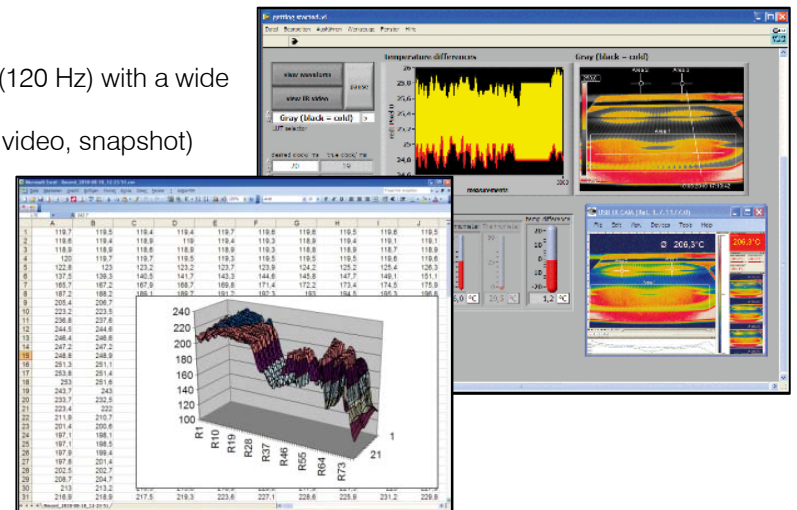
(120 Hz) with a wide

video, snapshot)

view waveform

view IR video

pause

Gray (black = cold)

LUT selection

desired clock/ ms

true clock/ ms

70

Temperature differences

25,6

25,2

24,8

24,4

24,0

0

2000

measurements

Gray (black = cold)

Area 1

Area 2

Area 3

max difference

1,2 °C

Ø 208,3°C

208,3°C

| A | B | C | D | E | F | G | H | I | J |
|---|---|---|---|---|---|---|---|---|---|
| 119,7 | 119,5 | 119,4 | 119,4 | 119,7 | 119,8 | 119,8 | 119,8 | 119,8 | 119,8 |
| 119,6 | 119,6 | 118,9 | 119 | 119,4 | 119,3 | 118,9 | 119,4 | 119,1 | 119,1 |
| 118,9 | 118,9 | 118,6 | 118,9 | 118,9 | 119,3 | 118,8 | 118,9 | 118,7 | 118,9 |
| 120 | 119,7 | 119,7 | 119,5 | 119,3 | 119,5 | 119,5 | 119,5 | 119,6 | 119,6 |
| 122,6 | 123 | 123,2 | 123,2 | 123,7 | 123,9 | 124,2 | 125,2 | 125,4 | 126,3 |
| 137,5 | 139,3 | 140,5 | 141,7 | 143,3 | 144,6 | 145,8 | 147,7 | 149,1 | 151,1 |
| 165,7 | 167,2 | 167,9 | 168,7 | 169,8 | 171,4 | 172,2 | 173,4 | 174,5 | 175,9 |
| 187,2 | 188,2 | | | | | | | | |
| 205,4 | 206,7 | | | | | | | | |
| 223,2 | 223,5 | | | | | | | | |
| 236,8 | 237,6 | | | | | | | | |
| 244,5 | 244,6 | | | | | | | | |
| 246,4 | 246,6 | | | | | | | | |
| 247,2 | 247,2 | | | | | | | | |
| 248,8 | 248,9 | | | | | | | | |
| 251,3 | 251,1 | | | | | | | | |
| 253,8 | 251,4 | | | | | | | | |
| 253 | 251,6 | | | | | | | | |
| 243,7 | 243 | | | | | | | | |
| 233,7 | 232,5 | | | | | | | | |
| 223,4 | 222 | | | | | | | | |
| 211,9 | 210,7 | | | | | | | | |
| 201,4 | 200,6 | | | | | | | | |
| 197,1 | 198,1 | | | | | | | | |
| 197,1 | 198,5 | | | | | | | | |
| 197,9 | 199,4 | | | | | | | | |
| 197,8 | 201,4 | | | | | | | | |
| 202,5 | 202,7 | | | | | | | | |
| 208,7 | 204,7 | | | | | | | | |
| 213 | 213,2 | | | | | | | | |
| 216,8 | 218,9 | 217,5 | 219,3 | 223,6 | 227,1 | 228,6 | 225,9 | 231,2 | 229,8 |

240
220
200
180
160
140
120
100

R1
R10
R19
R28
R37
R46
R55
R64
R73

1
21